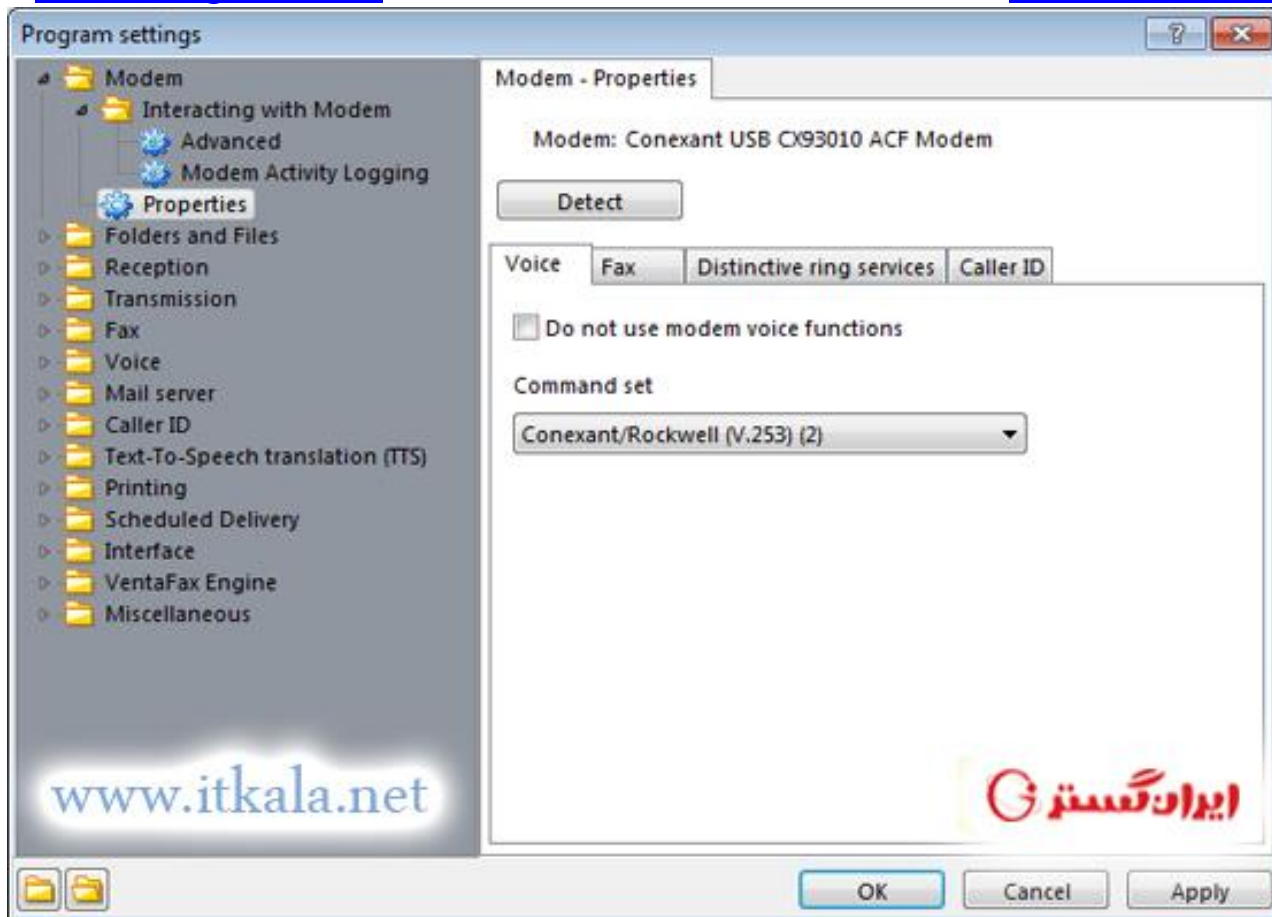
Program settings

Modem
Interacting with Modem
Advanced
Modem Activity Logging
Properties
Folders and Files
Reception
Transmission
Fax
Voice
Mail server
Caller ID
Text-To-Speech translation (TTS)
Printing
Scheduled Delivery
Interface
VentaFax Engine
Miscellaneous

www.itkala.net

Modem - Properties

Modem: Conexant USB CX93010 ACF Modem

Detect

Voice | Fax | Distinctive ring services | Caller ID

Do not use modem voice functions

Command set

Conexant/Rockwell (V.253) (2)

ایرانگستر

OK
Cancel
Apply